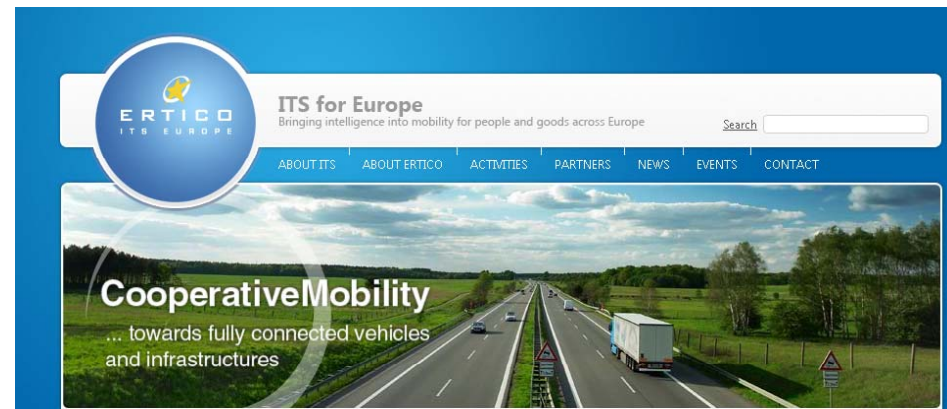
ERTICO
ITS EUROPE

ITS for Europe
Bringing intelligence into mobility for people and goods across Europe

Search

ABOUT ITS ABOUT ERTICO ACTIVITIES PARTNERS NEWS EVENTS CONTACT

CooperativeMobility
... towards fully connected vehicles and infrastructures